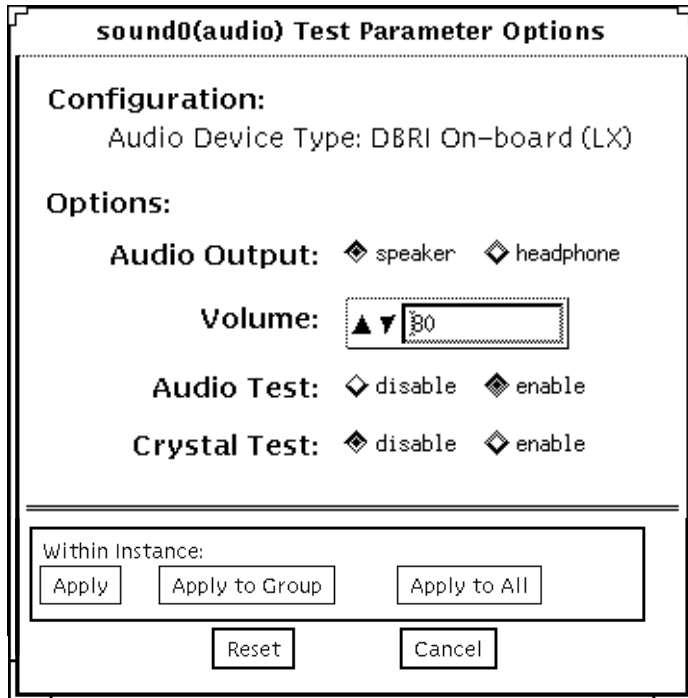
sound0(audio) Test Parameter Options

Configuration:

Audio Device Type: DBRI On–board (LX)

Options:

Audio Output: speaker headphone

Volume: 80

Audio Test: disable enable

Crystal Test: disable enable

Within Instance:

Apply  Apply to Group  Apply to All

Reset  Cancel